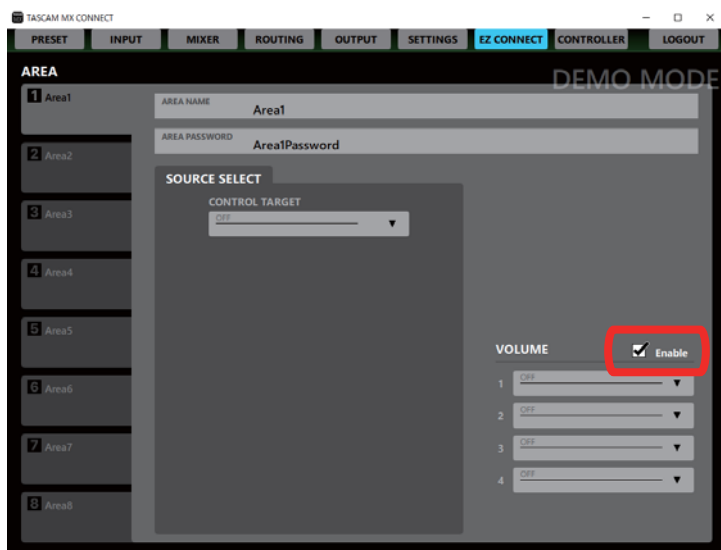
TASCAM MX CONNECT

PRESET INPUT MIXER ROUTING OUTPUT SETTINGS EZ CONNECT CONTROLLER LOGOUT

AREA

DEMO MODE

1 Area1

2 Area2

3 Area3

4 Area4

5 Area5

6 Area6

7 Area7

8 Area8

AREA NAME
Area1

AREA PASSWORD
Area1Password

SOURCE SELECT

CONTROL TARGET
OFF

VOLUME

Enable

1 OFF
2 OFF
3 OFF
4 OFF